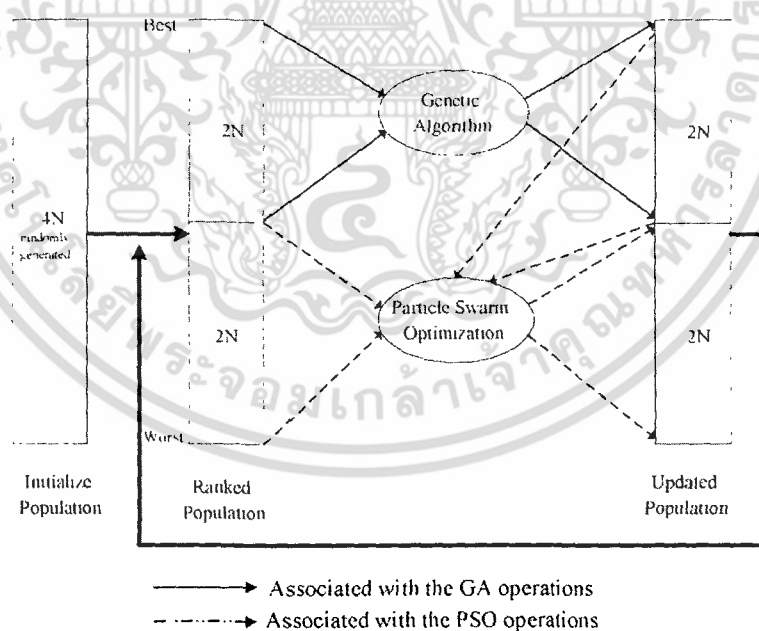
Best

Genetic Algorithm

2N

2N

4N randomly generated

Particle Swarm Optimization

2N

2N

Worst

Initialize Population

Ranked Population

Updated Population

Associated with the GA operations

Associated with the PSO operations